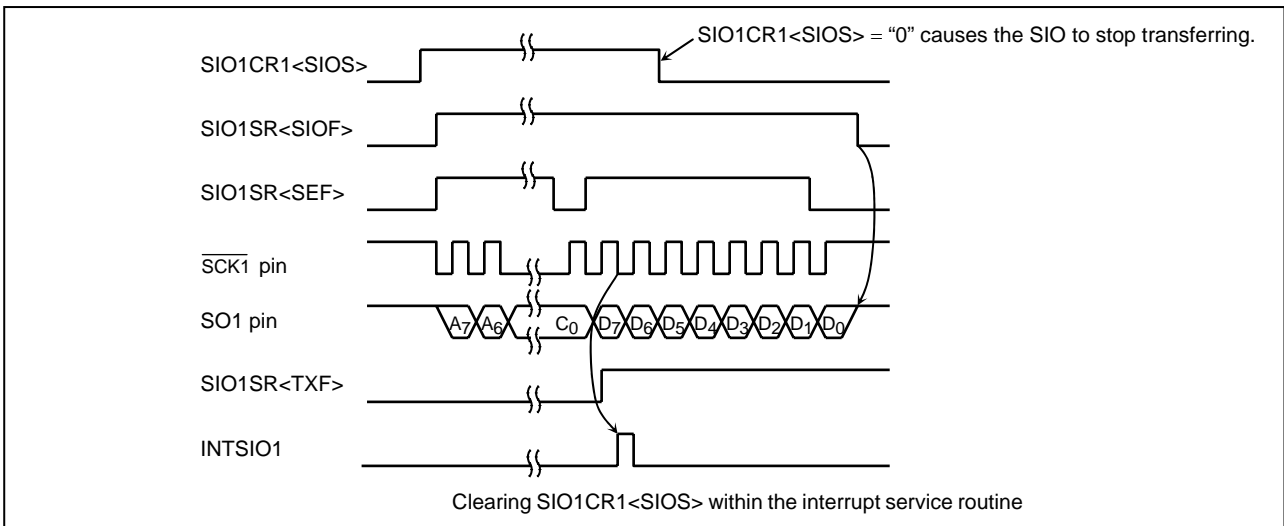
SIO1CR1<SIOS> = "0" causes the SIO to stop transferring.

SIO1CR1<SIOS>

SIO1SR<SIOF>

SIO1SR<SEF>

$\overline{SCK1}$ pin

SO1 pin

$A_7$ $A_6$ $C_0$ $D_7$ $D_6$ $D_5$ $D_4$ $D_3$ $D_2$ $D_1$ $D_0$

SIO1SR<TXF>

INTSIO1

Clearing SIO1CR1<SIOS> within the interrupt service routine